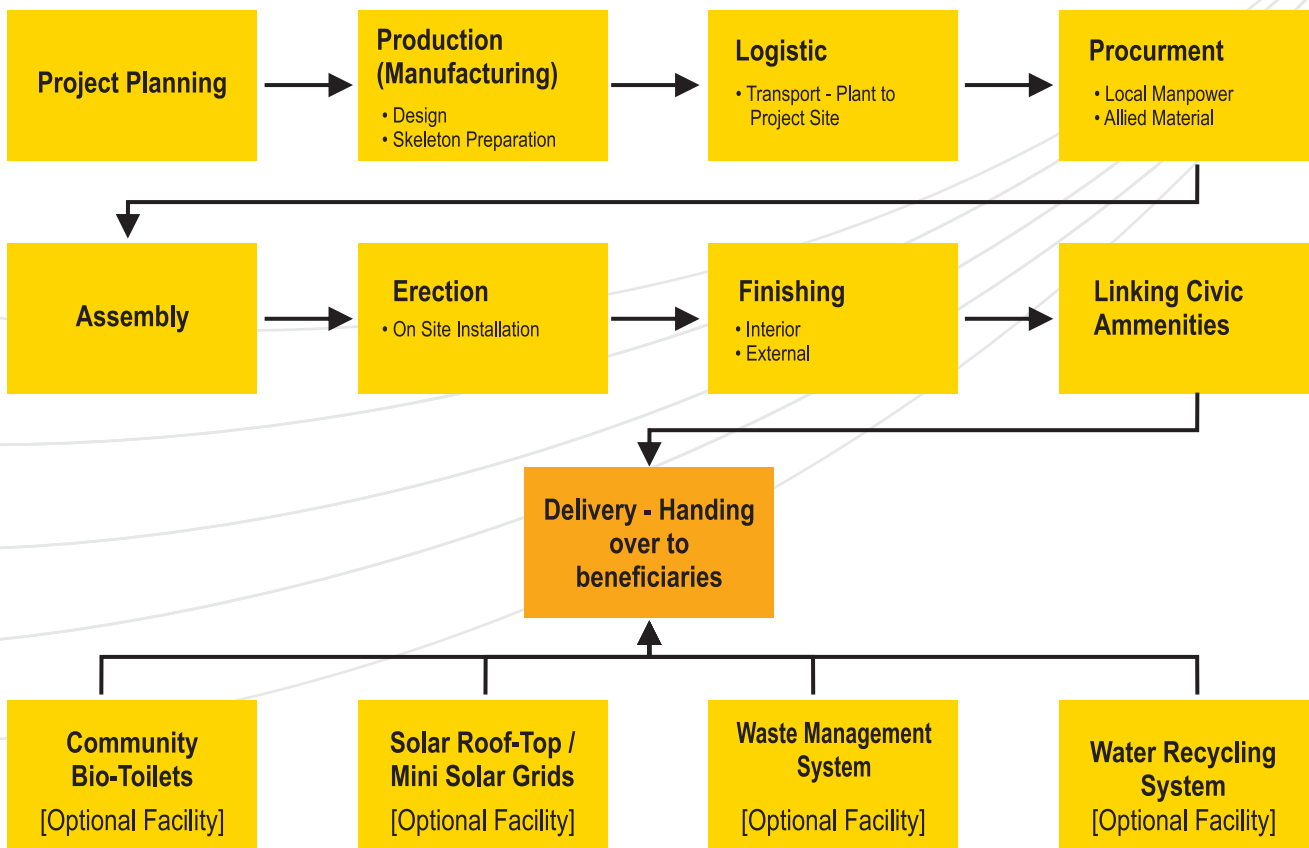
Project Planning

Production (Manufacturing)
• Design
• Skeleton Preparation

Logistic
• Transport - Plant to Project Site

Procurment
• Local Manpower
• Allied Material

Assembly

Erection
• On Site Installation

Finishing
• Interior
• External

Linking Civic Ammenities

Delivery - Handing over to beneficiaries

Community Bio-Toilets
[Optional Facility]

Solar Roof-Top / Mini Solar Grids
[Optional Facility]

Waste Management System
[Optional Facility]

Water Recycling System
[Optional Facility]